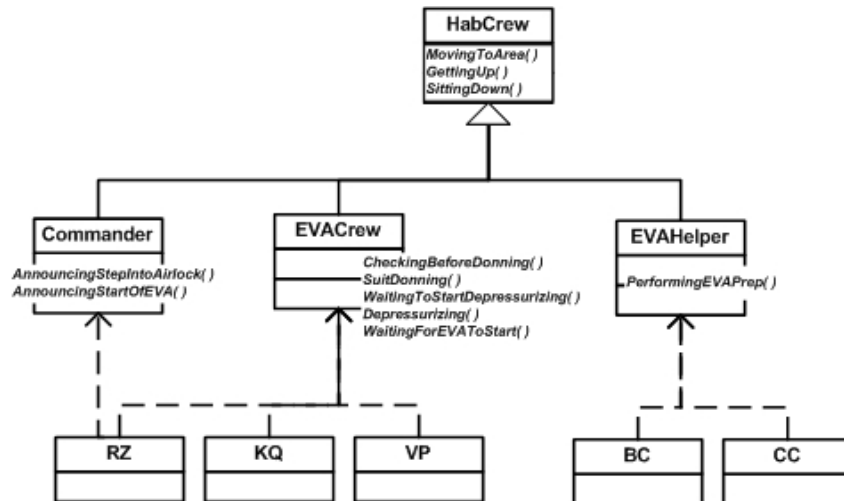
HabCrew

MovingToArea( )
GettingUp( )
SittingDown( )

Commander

AnnouncingStepIntoAirlock( )
AnnouncingStartOfEVA( )

EVACrew

CheckingBeforeDonning( )
SuitDonning( )
WaitingToStartDepressurizing( )
Depressurizing( )
WaitingForEVAToStart( )

EVAHelper

PerformingEVAPrep( )

RZ

KQ

VP

BC

CC